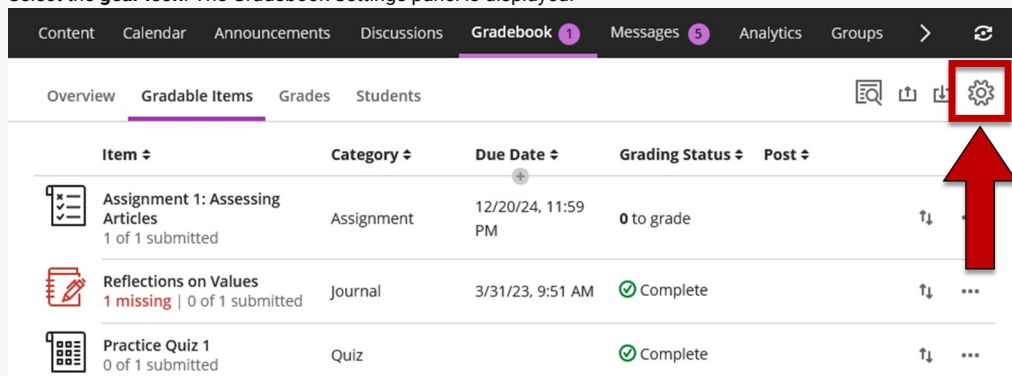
Select the gear icon. The Gradebook Settings panel is displayed.

Content Calendar Announcements Discussions Gradebook 1 Messages 5 Analytics Groups

Overview Gradable Items Grades Students

| Item ⬍ | Category ⬍ | Due Date ⬍ | Grading Status ⬍ | Post ⬍ |
|---|---|---|---|---|
| Assignment 1: Assessing Articles 1 of 1 submitted | Assignment | 12/20/24, 11:59 PM | 0 to grade | |
| Reflections on Values 1 missing \| 0 of 1 submitted | Journal | 3/31/23, 9:51 AM | Complete | |
| Practice Quiz 1 0 of 1 submitted | Quiz | | Complete | |